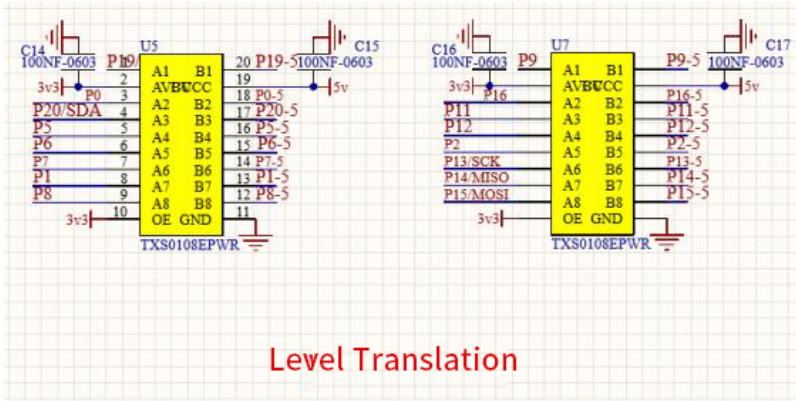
C14
100NF-0603
P19
U5
1
2
3
4
5
6
7
8
9
10
3v3
P0
P20/SDA
P5
P6
P7
P1
P8
3v3
A1
AVCC
A2
A3
A4
A5
A6
A7
A8
OE
B1
VCCB
B2
B3
B4
B5
B6
B7
B8
GND
20
19
18
17
16
15
14
13
12
11
P19-5
P0-5
P20-5
P5-5
P6-5
P7-5
P1-5
P8-5
C15
100NF-0603
5v
TXS0108EPWR

C16
100NF-0603
U7
P9
3v3
P16
P11
P12
P2
P13/SCK
P14/MISO
P15/MOSI
3v3
A1
AVCC
A2
A3
A4
A5
A6
A7
A8
OE
B1
VCCB
B2
B3
B4
B5
B6
B7
B8
GND
P9-5
P16-5
P11-5
P12-5
P2-5
P13-5
P14-5
P15-5
C17
100NF-0603
5v
TXS0108EPWR

Level Translation